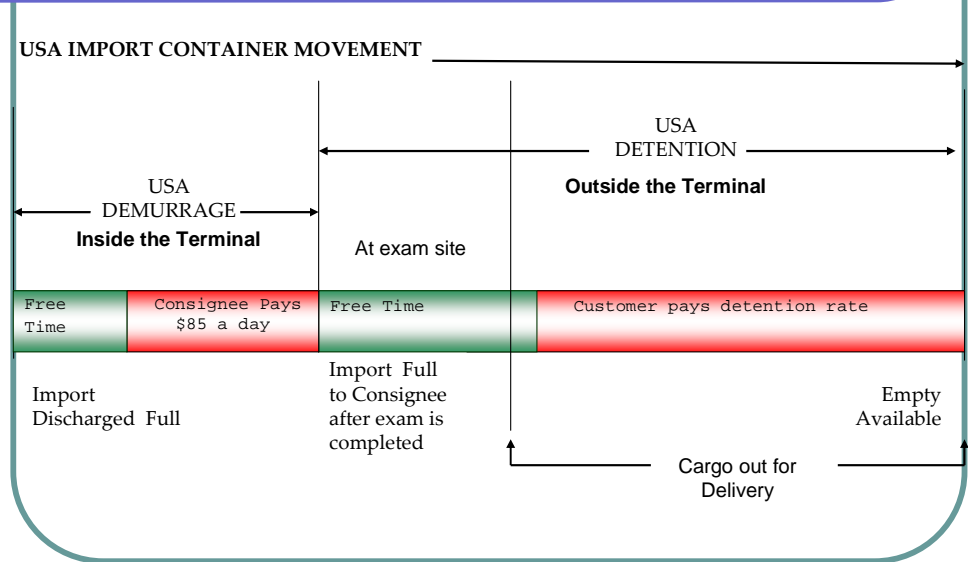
USA IMPORT CONTAINER MOVEMENT

USA DEMURRAGE

Inside the Terminal

At exam site

USA DETENTION

Outside the Terminal

| Free Time | Consignee Pays \$85 a day | Free Time | Customer pays detention rate |
|---|---|---|---|

Import Discharged Full

Import Full to Consignee after exam is completed

Empty Available

Cargo out for Delivery